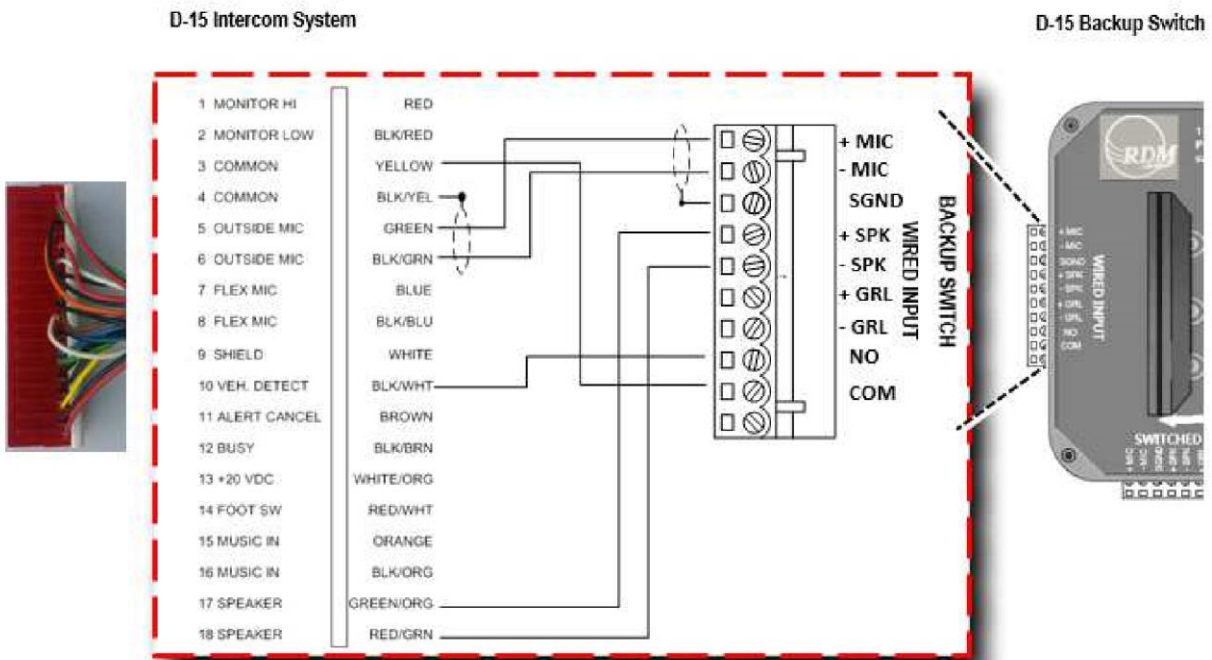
D-15 Intercom System

D-15 Backup Switch

| | |
|---|---|
| 1 MONITOR HI | RED |
| 2 MONITOR LOW | BLK/RED |
| 3 COMMON | YELLOW |
| 4 COMMON | BLK/YEL |
| 5 OUTSIDE MIC | GREEN |
| 6 OUTSIDE MIC | BLK/GRN |
| 7 FLEX MIC | BLUE |
| 8 FLEX MIC | BLK/BLU |
| 9 SHIELD | WHITE |
| 10 VEH. DETECT | BLK/WHT |
| 11 ALERT CANCEL | BROWN |
| 12 BUSY | BLK/BRN |
| 13 +20 VDC | WHITE/ORG |
| 14 FOOT SW | RED/WHT |
| 15 MUSIC IN | ORANGE |
| 16 MUSIC IN | BLK/ORG |
| 17 SPEAKER | GREEN/ORG |
| 18 SPEAKER | RED/GRN |

+ MIC
- MIC
SGND
+ SPK
- SPK
+ GRL
- GRL
NO
COM

WIRED INPUT

BACKUP SWITCH

RDM

+ MIC
- MIC
SGND
+ SPK
- SPK
+ GRL
- GRL
NO
COM

WIRED INPUT

SWITCHED